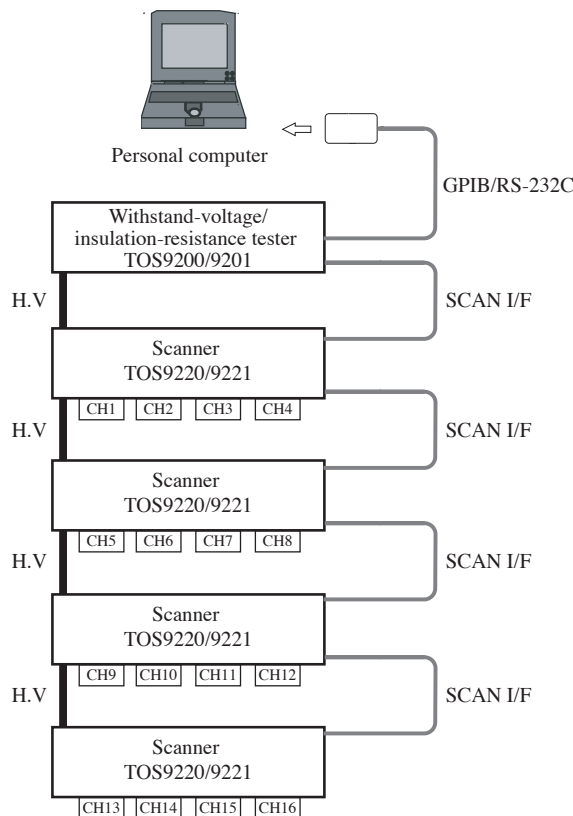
Personal computer

GPIB/RS-232C

Withstand-voltage/ insulation-resistance tester TOS9200/9201

H.V

SCAN I/F

Scanner TOS9220/9221

CH1 CH2 CH3 CH4

H.V

SCAN I/F

Scanner TOS9220/9221

CH5 CH6 CH7 CH8

H.V

SCAN I/F

Scanner TOS9220/9221

CH9 CH10 CH11 CH12

H.V

SCAN I/F

Scanner TOS9220/9221

CH13 CH14 CH15 CH16